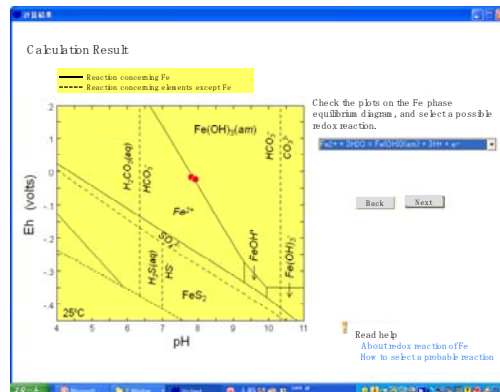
計算結果

Calculation Result

Reaction concerning Fe
Reaction concerning elements except Fe

Fe(OH)$_3$(am)

$H_2CO_3$(aq)

$HCO_3^-$

$CO_3^{2-}$

$Fe^{2+}$

$SO_4^{2-}$

$H_2S$(aq)

$HS^-$

$FeOH^+$

$Fe(OH)_2$

$FeS_2$

25°C

Eh (volts)

pH

.2
.1
0
-.1
-.2
-.3
-.4

4 5 6 7 8 9 10 11

Check the plots on the Fe phase equilibrium diagram, and select a possible redox reaction.

Fe2+ + 3H2O = Fe(OH)3(am) + 3H+ + e-

Back

Next

Read help
About redox reaction of Fe
How to select a probable reaction